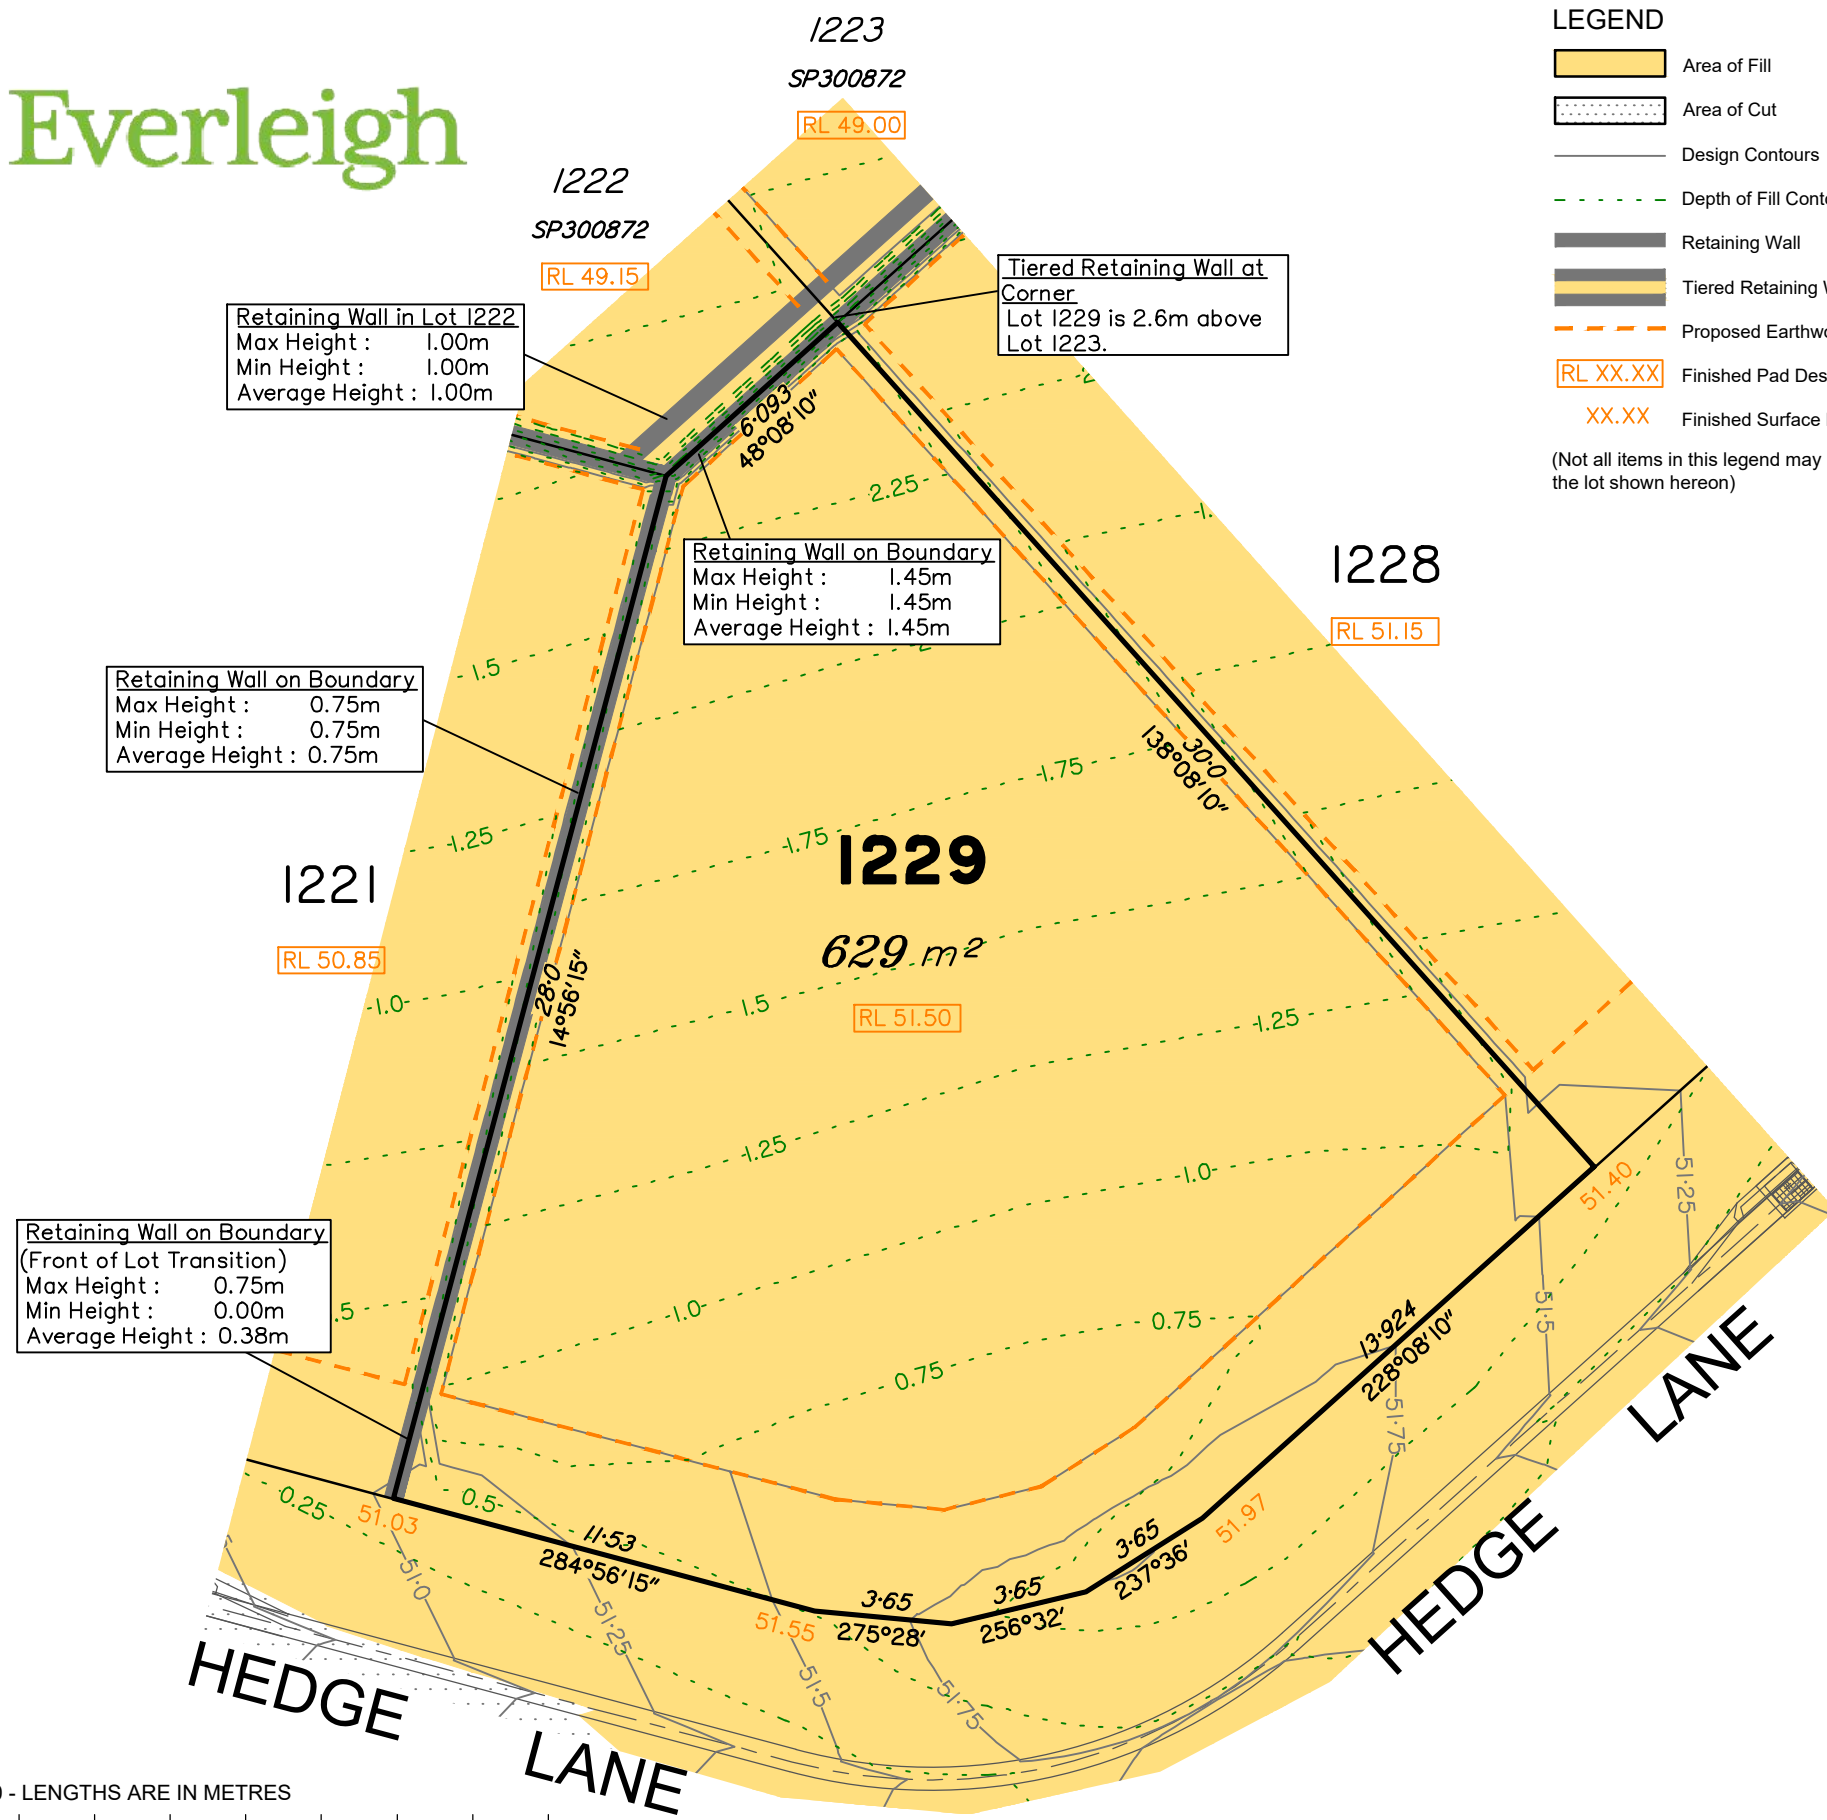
Everleigh

1223
SP300872
RL 49.00

1222
SP300872
RL 49.15

LEGEND
Area of Fill
Area of Cut
Design Contours
Depth of Fill Conto
Retaining Wall
Tiered Retaining W
Proposed Earthwo
RL XX.XX Finished Pad Des
XX.XX Finished Surface
(Not all items in this legend may the lot shown hereon)

Retaining Wall in Lot 1222
Max Height : 1.00m
Min Height : 1.00m
Average Height : 1.00m

Tiered Retaining Wall at Corner
Lot 1229 is 2.6m above Lot 1223.

6·093
48°08'10"

2.25

Retaining Wall on Boundary
Max Height : 1.45m
Min Height : 1.45m
Average Height : 1.45m

1228
RL 51.15

Retaining Wall on Boundary
Max Height : 0.75m
Min Height : 0.75m
Average Height : 0.75m

1.5
1.75
30·0
138°08'10"
1.25
1.75

1229
629 m²
RL 51.50

1221
RL 50.85

1.0
28·0
14°56'15"
1.5
1.25
1.25
1.0

Retaining Wall on Boundary
(Front of Lot Transition)
Max Height : 0.75m
Min Height : 0.00m
Average Height : 0.38m

.5
1.0
0.75
0.75
51.40
51·25
13·924
228°08'10"
51·5
51·75
0.25
51.03
0.5
11·53
284°56'15"
3·65
275°28'
3·65
256°32'
3·65
237°36'
51.97
51.55
51·0
51·25
51·5
51·75

HEDGE LANE
HEDGE LANE

- LENGTHS ARE IN METRES